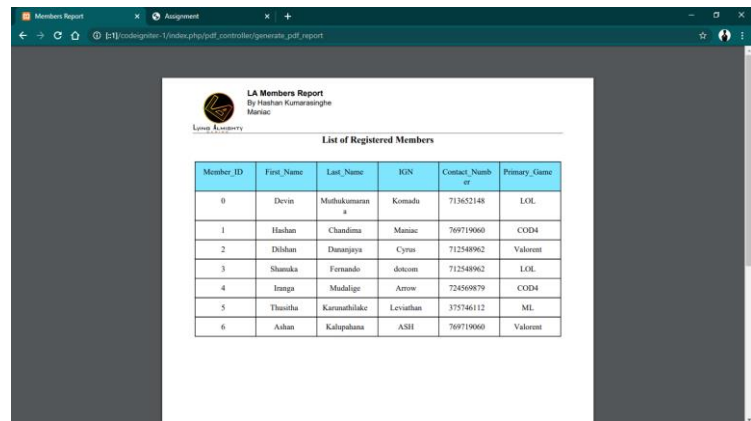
Members Report × Assignment × +

[::1]/codeigniter-1/index.php/pdf_controller/generate_pdf_report

Living Almighty

LA Members Report
By Hashan Kumarasinghe
Maniac

List of Registered Members

| Member_ID | First_Name | Last_Name | IGN | Contact_Number | Primary_Game |
|---|---|---|---|---|---|
| 0 | Devin | Muthukumarana | Komadu | 713652148 | LOL |
| 1 | Hashan | Chandima | Maniac | 769719060 | COD4 |
| 2 | Dilshan | Dananjaya | Cyrus | 712548962 | Valorent |
| 3 | Shanuka | Fernando | dotcom | 712548962 | LOL |
| 4 | Iranga | Mudalige | Arrow | 724569879 | COD4 |
| 5 | Thusitha | Karunathilake | Leviathan | 375746112 | ML |
| 6 | Ashan | Kalupahana | ASH | 769719060 | Valorent |